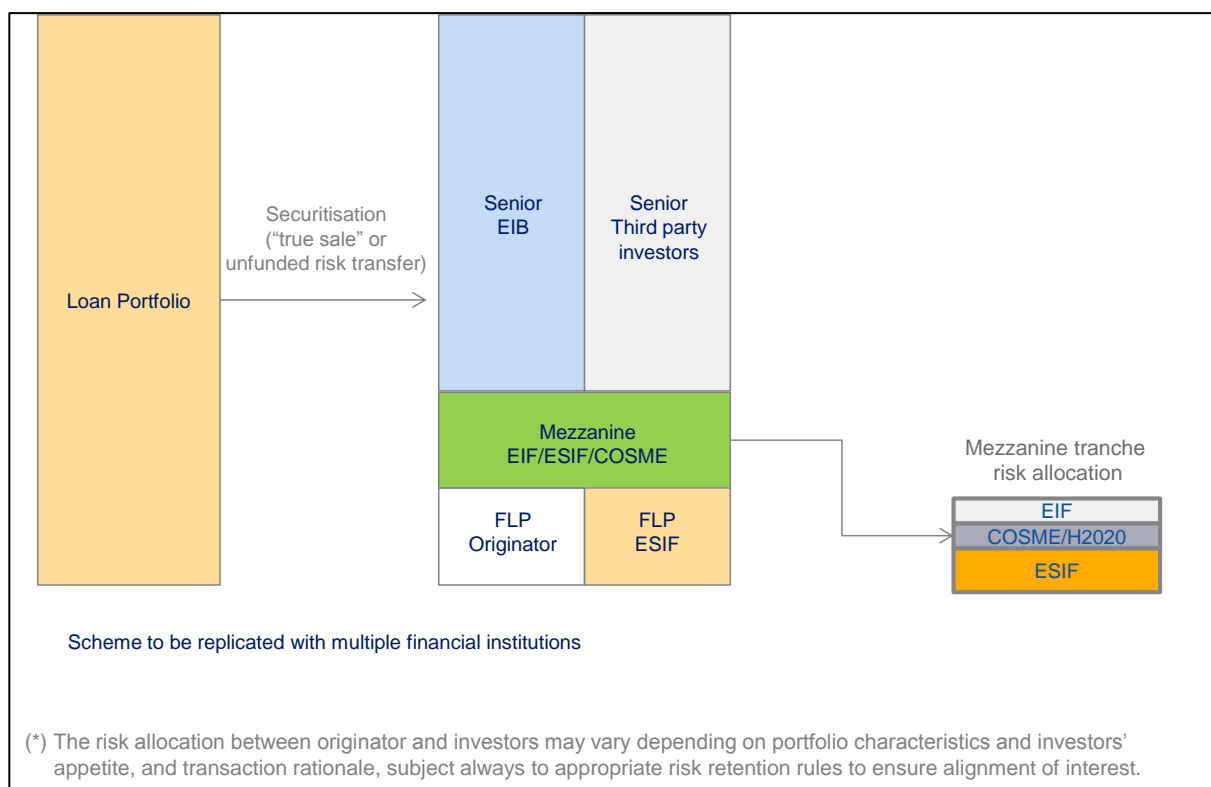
Loan Portfolio

Securitisation ("true sale" or unfunded risk transfer)

Senior EIB

Senior Third party investors

Mezzanine EIF/ESIF/COSME

FLP Originator

FLP ESIF

Mezzanine tranche risk allocation

EIF

COSME/H2020

ESIF

Scheme to be replicated with multiple financial institutions

(*) The risk allocation between originator and investors may vary depending on portfolio characteristics and investors' appetite, and transaction rationale, subject always to appropriate risk retention rules to ensure alignment of interest.